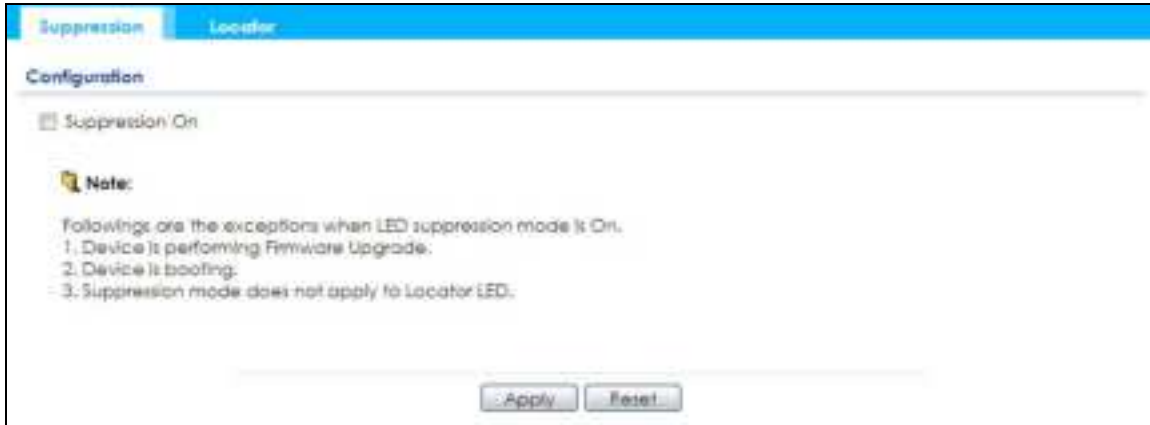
Suppression Locator

Configuration

Suppression On

Note:

Followings are the exceptions when LED suppression mode is On.
1. Device is performing Firmware Upgrade.
2. Device is booting.
3. Suppression mode does not apply to Locator LED.

Apply Reset